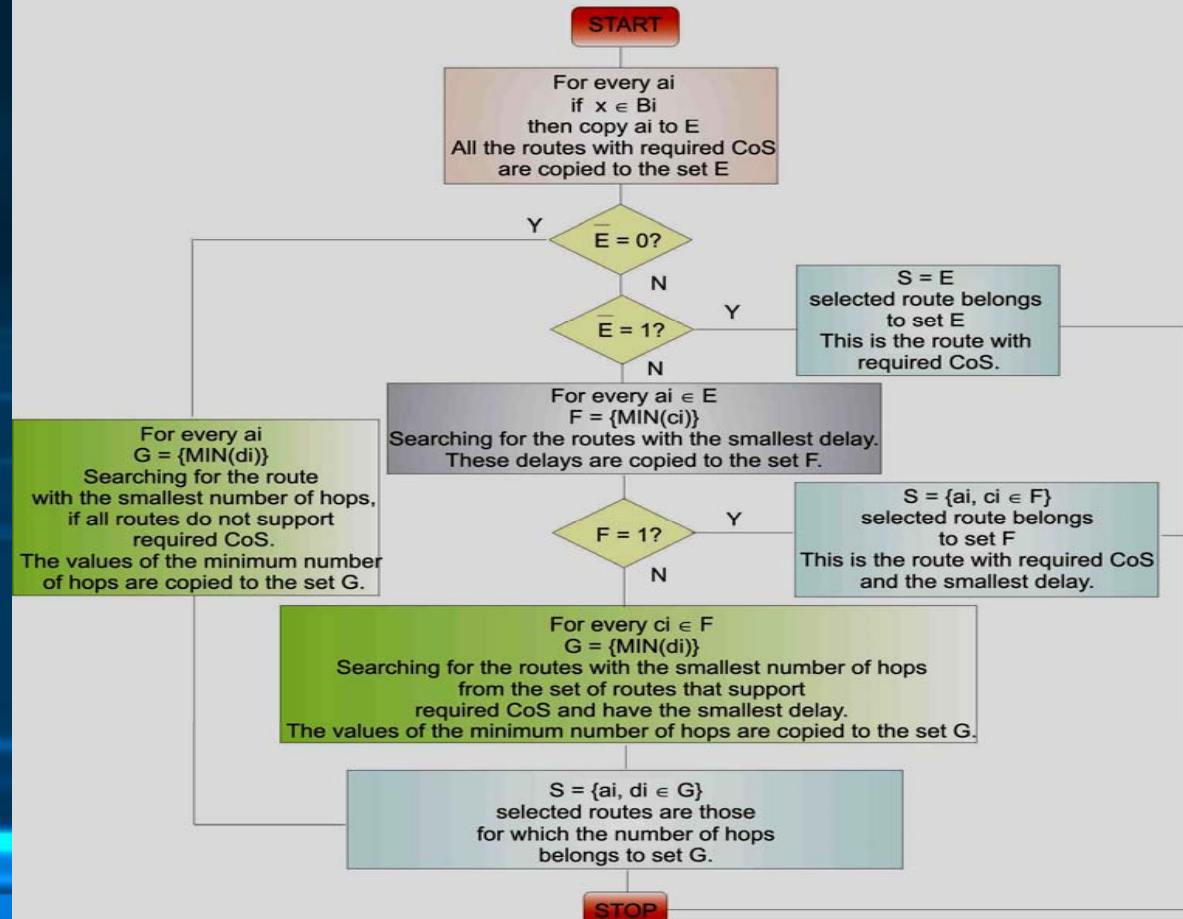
START

For every ai
if $x \in Bi$
then copy ai to E
All the routes with required CoS
are copied to the set E

Y

$\overline{E} = 0?$

N

$\overline{E} = 1?$

Y

S = E
selected route belongs to set E
This is the route with required CoS.

N

For every $ai \in E$
F = {MIN(ci)}
Searching for the routes with the smallest delay.
These delays are copied to the set F.

For every ai
G = {MIN(di)}
Searching for the route with the smallest number of hops, if all routes do not support required CoS.
The values of the minimum number of hops are copied to the set G.

F = 1?

Y

$S = \{ai, ci \in F\}$
selected route belongs to set F
This is the route with required CoS and the smallest delay.

N

For every $ci \in F$
G = {MIN(di)}
Searching for the routes with the smallest number of hops from the set of routes that support required CoS and have the smallest delay.
The values of the minimum number of hops are copied to the set G.

$S = \{ai, di \in G\}$
selected routes are those for which the number of hops belongs to set G.

STOP